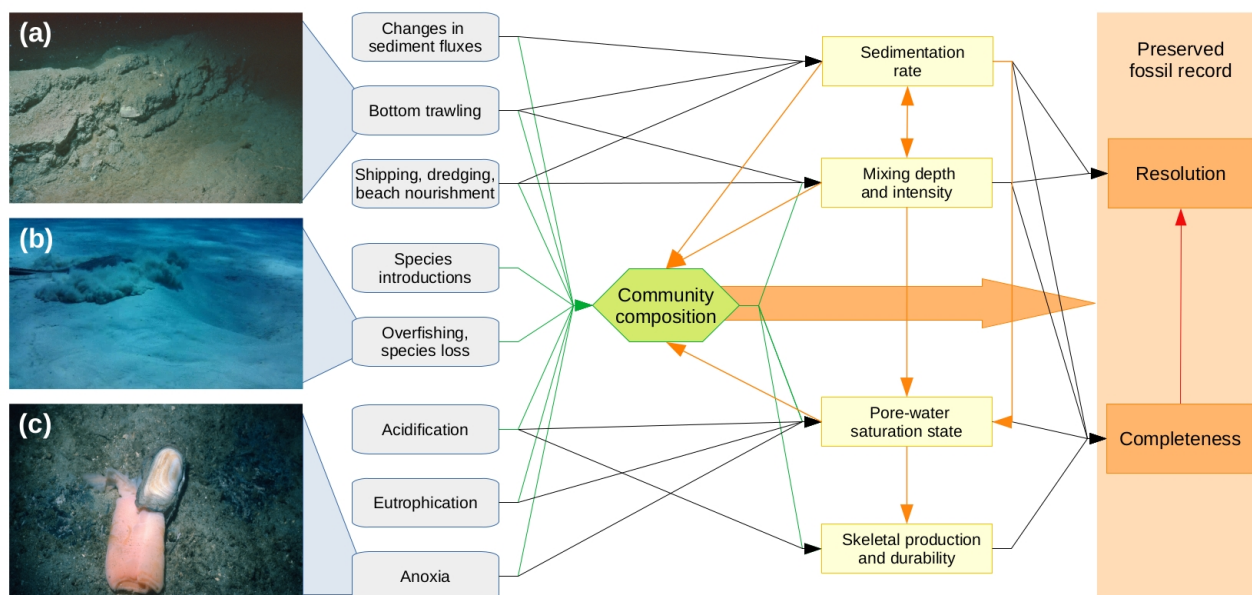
(a)

(b)

(c)

Changes in sediment fluxes

Bottom trawling

Shipping, dredging, beach nourishment

Species introductions

Overfishing, species loss

Acidification

Eutrophication

Anoxia

Community composition

Sedimentation rate

Mixing depth and intensity

Pore-water saturation state

Skeletal production and durability

Preserved fossil record

Resolution

Completeness